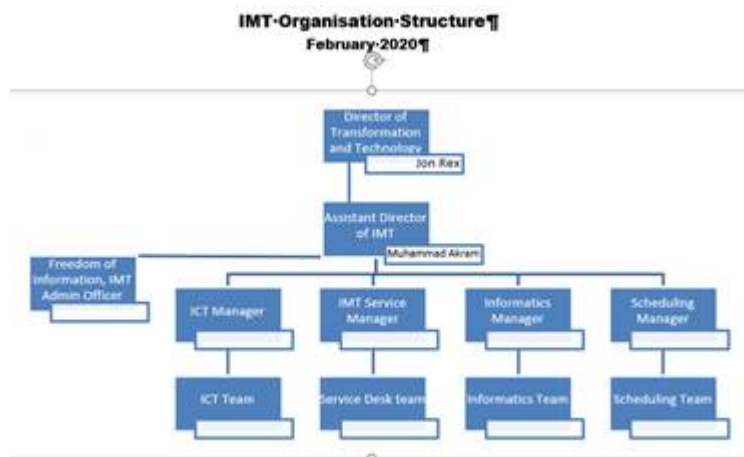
IMT·Organisation·Structure¶
February·2020¶

Director of Transformation and Technology
Jon Rex

Assistant Director of IMT
Muhammad Akram

Freedom of Information, IMT Admin Officer

ICT Manager

IMT Service Manager

Informatics Manager

Scheduling Manager

ICT Team

Service Desk team

Informatics Team

Scheduling Team